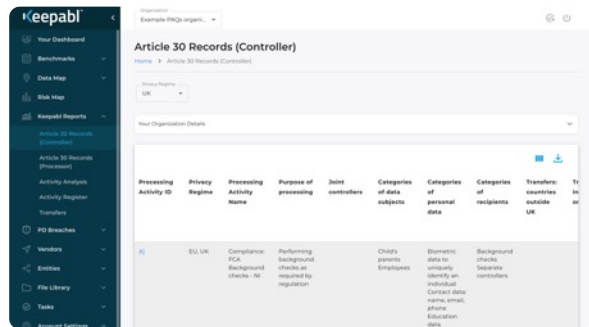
Keepabl

Your Dashboard
Benchmarks
Data Map
Risk Map
Keepabl Reports
Article 30 Records (Controller)
Article 30 Records (Processor)
Activity Analysis
Activity Register
Transfers
PD Breaches
Vendors
Entities
File Library
Tasks
Account Settings

Organization
Example PAQs organi...

Article 30 Records (Controller)

Home > Article 30 Records (Controller)

Privacy Regime
UK

Your Organization Details

| Processing Activity ID | Privacy Regime | Processing Activity Name | Purpose of processing | Joint controllers | Categories of data subjects | Categories of personal data | Categories of recipients | Transfers: countries outside UK | Tr in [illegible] |
|---|---|---|---|---|---|---|---|---|---|
| 16 | EU, UK | Compliance: FCA Background checks - NI | Performing background checks as required by regulation | | Child's parents Employees | Biometric data to uniquely identify an individual Contact data name, email, phone Education data | Background checks Separate controllers | | |